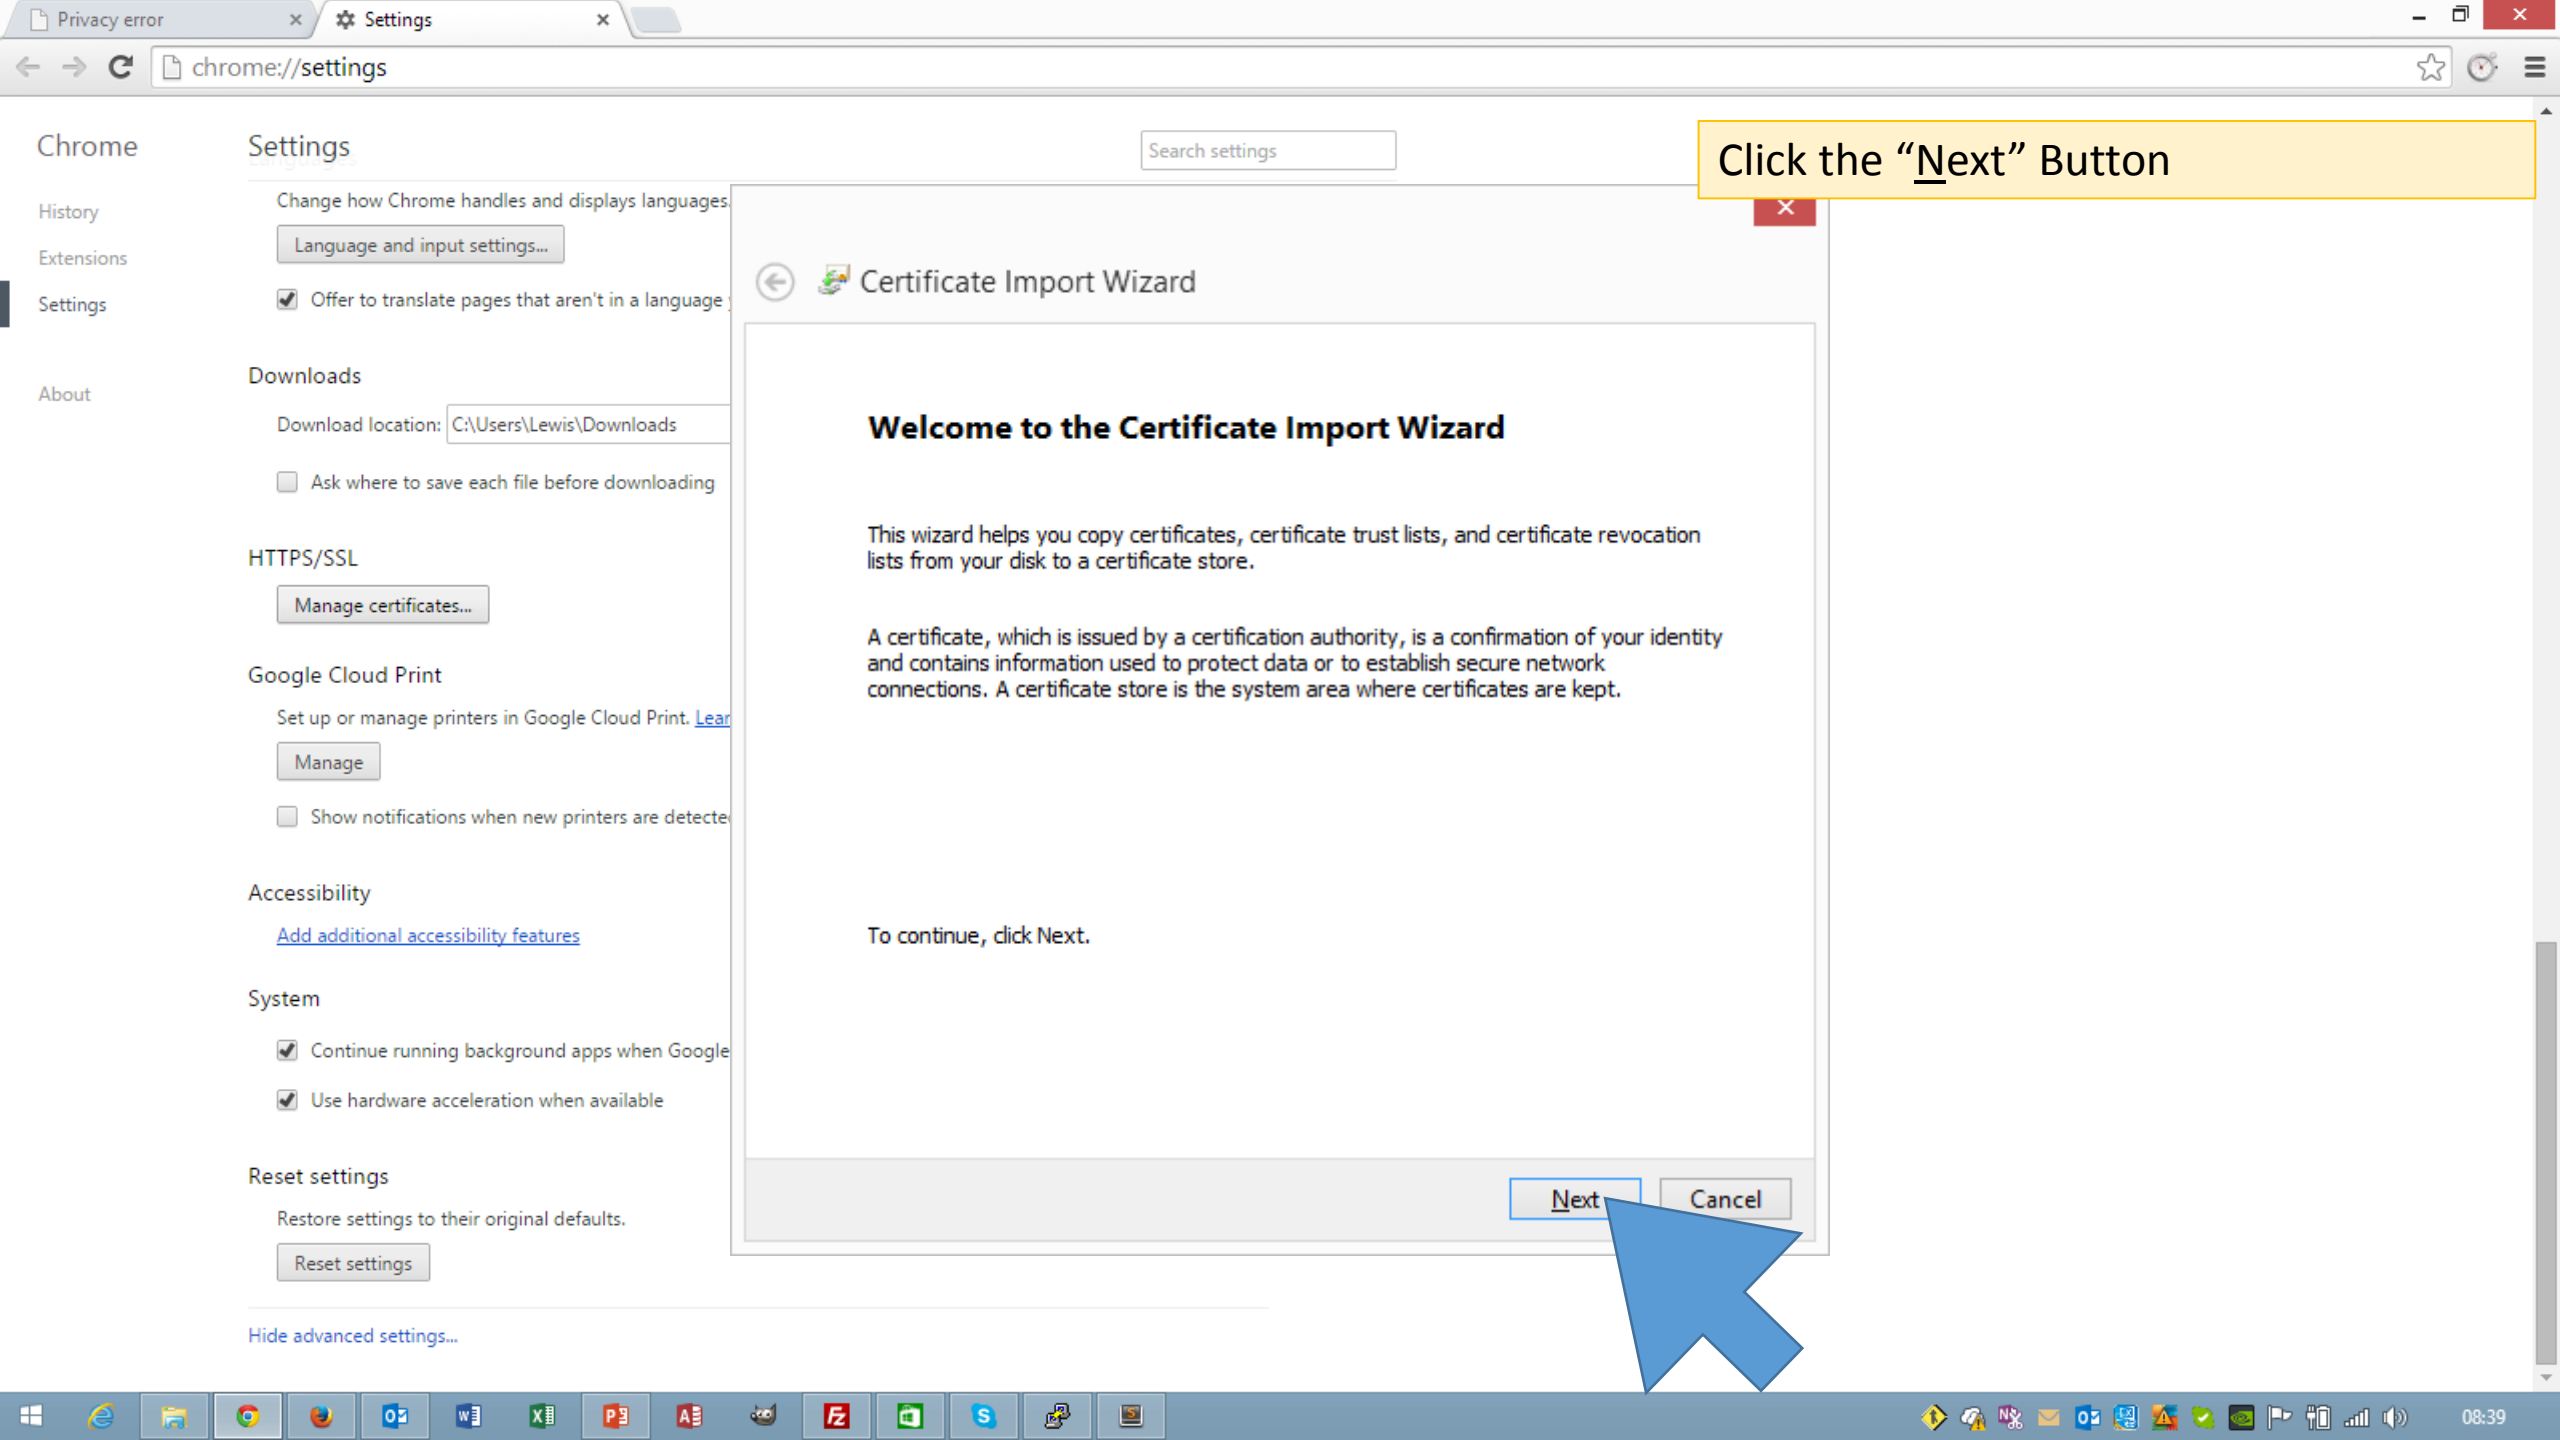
Privacy error
Settings

chrome://settings

Chrome

History
Extensions
Settings

About

Settings

Search settings

Click the “Next” Button

Change how Chrome handles and displays languages.

Language and input settings...

Offer to translate pages that aren't in a language

Downloads

Download location: C:\Users\Lewis\Downloads

Ask where to save each file before downloading

HTTPS/SSL

Manage certificates...

Google Cloud Print

Set up or manage printers in Google Cloud Print. Lear

Manage

Show notifications when new printers are detecte

Accessibility

Add additional accessibility features

System

Continue running background apps when Google

Use hardware acceleration when available

Reset settings

Restore settings to their original defaults.

Reset settings

Hide advanced settings...

Certificate Import Wizard

Welcome to the Certificate Import Wizard

This wizard helps you copy certificates, certificate trust lists, and certificate revocation lists from your disk to a certificate store.

A certificate, which is issued by a certification authority, is a confirmation of your identity and contains information used to protect data or to establish secure network connections. A certificate store is the system area where certificates are kept.

To continue, click Next.

Next
Cancel

08:39